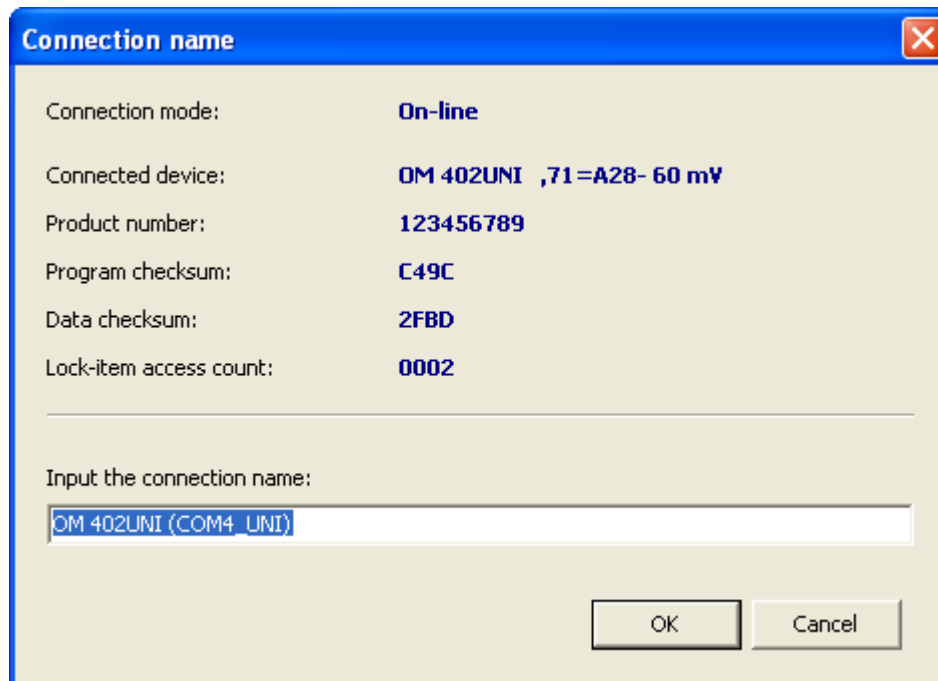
Connection name

Connection mode: On-line

Connected device: OM 402UNI ,71=A28- 60 mV

Product number: 123456789

Program checksum: C49C

Data checksum: 2FBD

Lock-item access count: 0002

Input the connection name:

OM 402UNI (COM4_UNI)

OK

Cancel